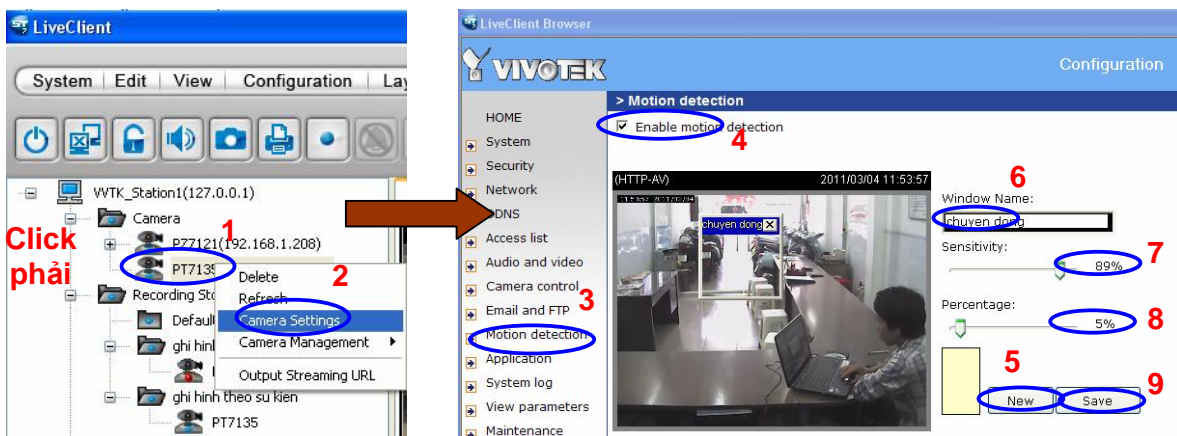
LiveClient

System | Edit | View | Configuration | Lay

WTK_Station1(127.0.0.1)
Camera
PZ7121(192.168.1.208)
PT7135
Recording Sto
Default
ghi hinh
ghi hinh theo su kien
PT7135

Click phải

1

Delete
Refresh
Camera Settings
Camera Management
Output Streaming URL

2

LiveClient Browser

VIVOTEK

Configuration

HOME
System
Security
Network
DDNS
Access list
Audio and video
Camera control
Email and FTP
Motion detection
Application
System log
View parameters
Maintenance

3

> Motion detection

Enable motion detection

4

(HTTP-AV) 2011/03/04 11:53:57

chuyen dong

Window Name:
chuyen dong

6

Sensitivity:
89%

7

Percentage:
5%

8

5

New

Save

9